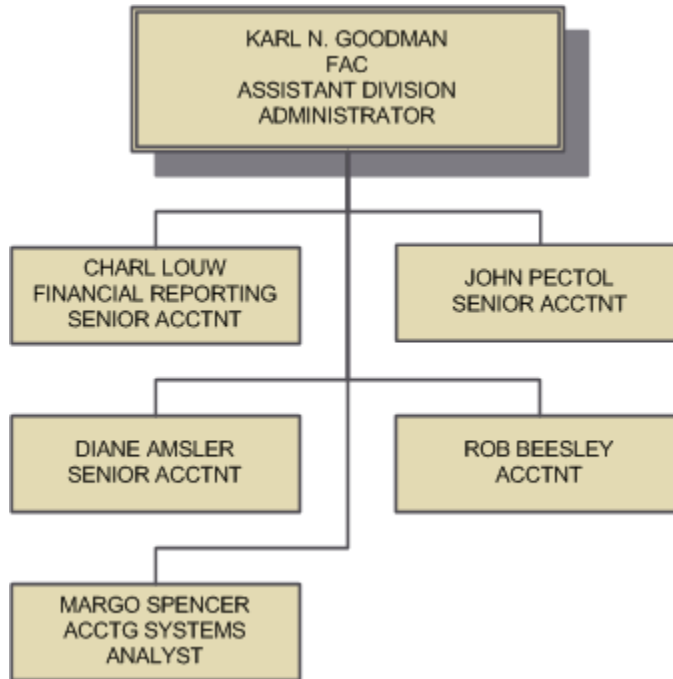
KARL N. GOODMAN
FAC
ASSISTANT DIVISION
ADMINISTRATOR

CHARL LOUW
FINANCIAL REPORTING
SENIOR ACCTNT

JOHN PECTOL
SENIOR ACCTNT

DIANE AMSLER
SENIOR ACCTNT

ROB BEESLEY
ACCTNT

MARGO SPENCER
ACCTG SYSTEMS
ANALYST